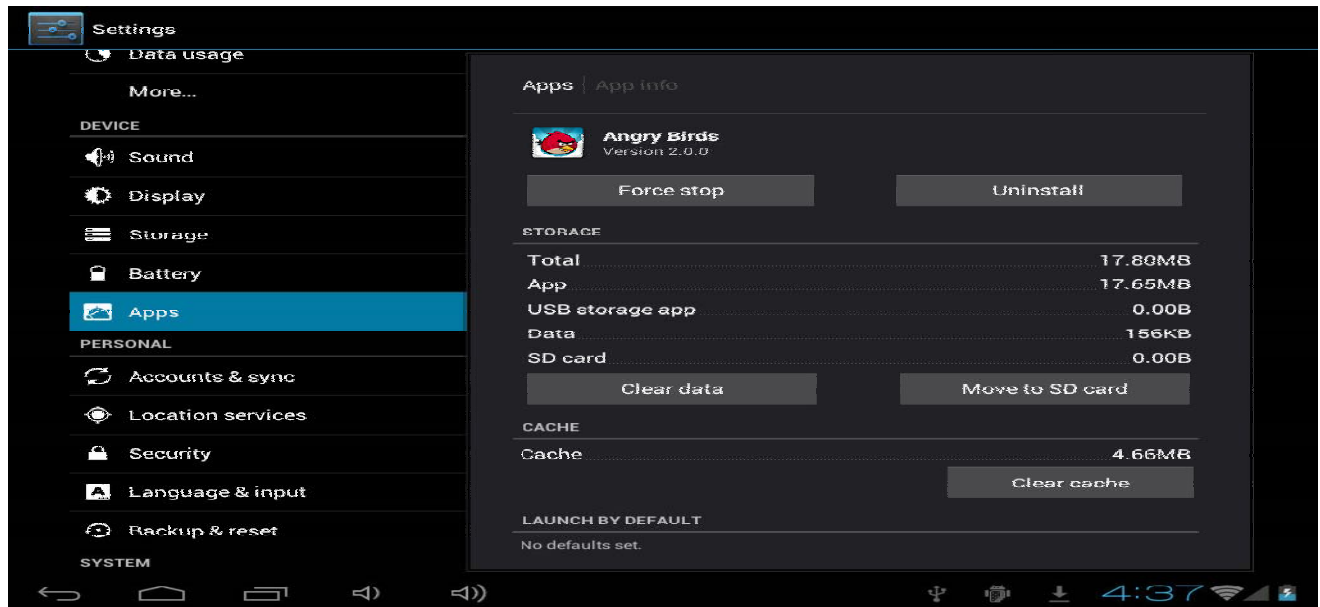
Settings

Data usage

More...

DEVICE

Sound

Display

Storage

Battery

Apps

PERSONAL

Accounts & sync

Location services

Security

Language & input

Backup & reset

SYSTEM

Apps | App info

Angry Birds
Version 2.0.0

Force stop

Uninstall

STORAGE

| | |
|---|---|
| Total | 17.80MB |
| App | 17.65MB |
| USB storage app | 0.00B |
| Data | 156KB |
| SD card | 0.00B |

Clear data

Move to SD card

CACHE

| | |
|---|---|
| Cache | 4.66MB |

Clear cache

LAUNCH BY DEFAULT

No defaults set.

4:37